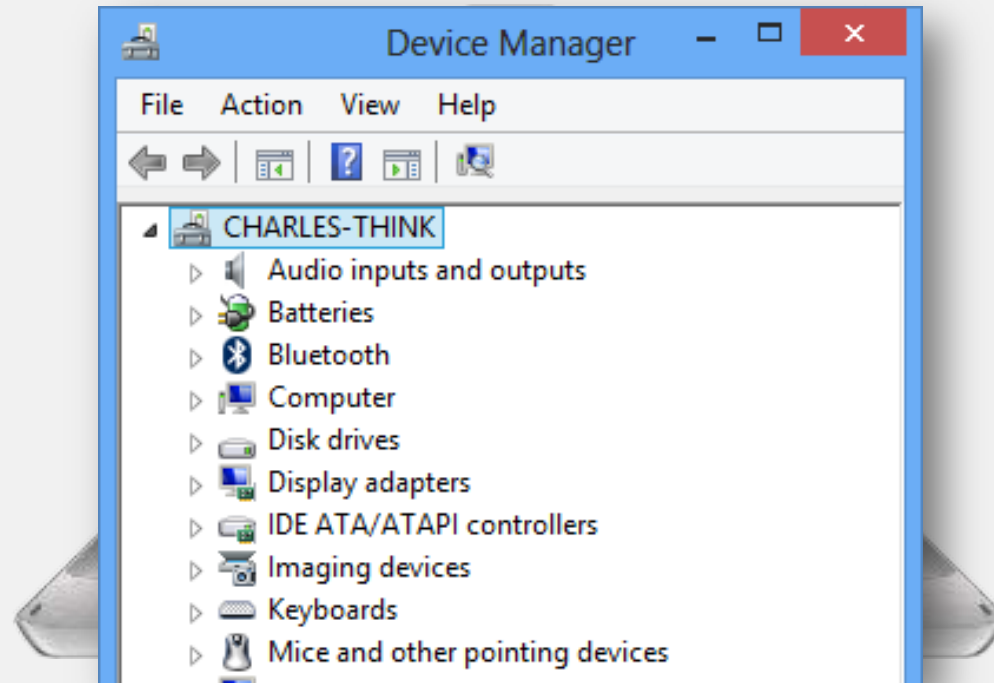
Device Manager

File Action View Help

CHARLES-THINK
Audio inputs and outputs
Batteries
Bluetooth
Computer
Disk drives
Display adapters
IDE ATA/ATAPI controllers
Imaging devices
Keyboards
Mice and other pointing devices